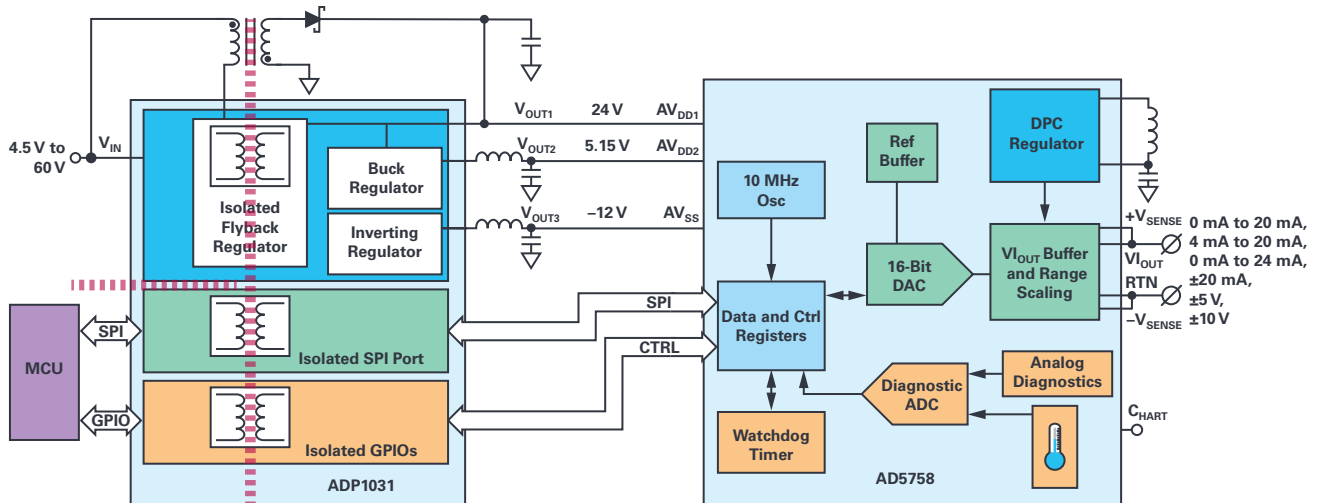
4.5 V to 60 V
$V_{IN}$
Isolated Flyback Regulator
Buck Regulator
Inverting Regulator
$V_{OUT1}$ 24 V $AV_{DD1}$
$V_{OUT2}$ 5.15 V $AV_{DD2}$
$V_{OUT3}$ –12 V $AV_{SS}$
MCU
SPI
GPIO
Isolated SPI Port
Isolated GPIOs
ADP1031
SPI
CTRL
10 MHz Osc
Ref Buffer
DPC Regulator
16-Bit DAC
$VI_{OUT}$ Buffer and Range Scaling
Data and Ctrl Registers
Diagnostic ADC
Analog Diagnostics
Watchdog Timer
AD5758
$+V_{SENSE}$
$VI_{OUT}$
RTN
$–V_{SENSE}$
0 mA to 20 mA, 4 mA to 20 mA, 0 mA to 24 mA, ±20 mA, ±5 V, ±10 V
$C_{HART}$